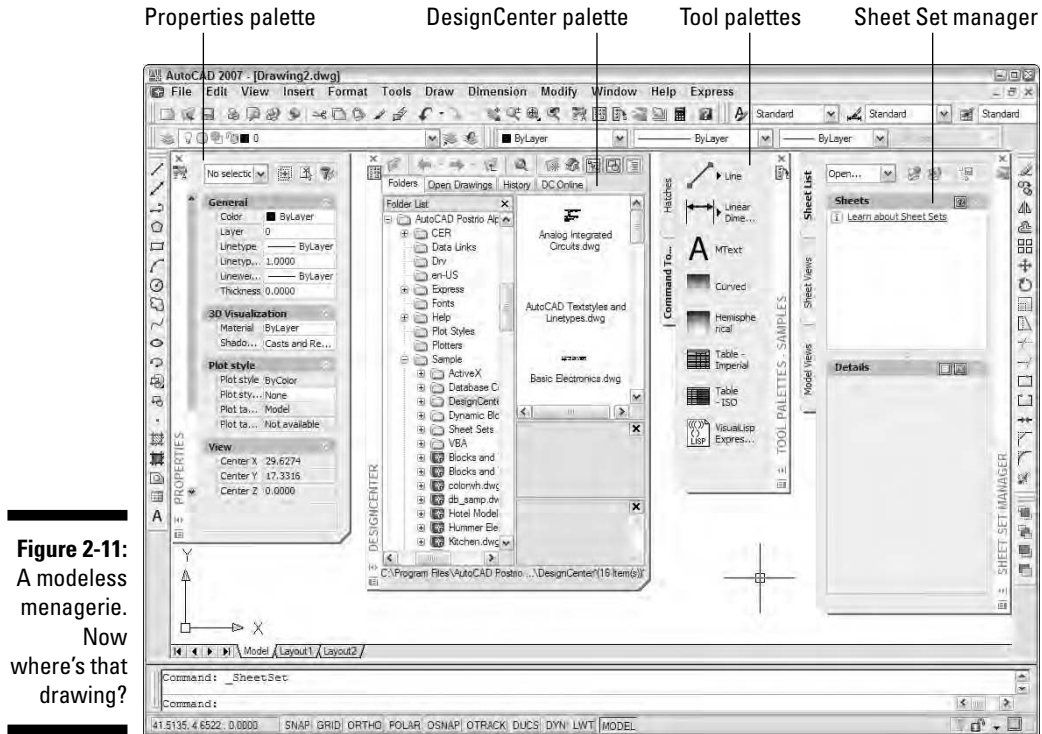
Properties palette
DesignCenter palette
Tool palettes
Sheet Set manager

AutoCAD 2007 - [Drawing2.dwg]
File Edit View Insert Format Tools Draw Dimension Modify Window Help Express
Standard
Standard
Standard
0
ByLayer
ByLayer
ByLayer

No selection
General
Color ByLayer
Layer 0
Linetype ByLayer
Linetyp... 1.0000
Linewei... ByLayer
Thickness 0.0000
3D Visualization
Material ByLayer
Shado... Casts and Re...
Plot style
Plot style ByColor
Plot sty... None
Plot ta... Model
Plot ta... Not available
View
Center X 29.6274
Center Y 17.3316
Center Z 0.0000
PROPERTIES

Folders Open Drawings History DC Online
Folder List
AutoCAD Postrio Alp
CER
Data Links
Drv
en-US
Express
Fonts
Help
Plot Styles
Plotters
Sample
ActiveX
Database C
DesignCente
Dynamic Blo
Sheet Sets
VBA
Blocks and
Blocks and
colorwh.dwg
db_samp.dw
Hotel Model
Hummer Ele
Kitchen.dwg
Analog Integrated Circuits.dwg
AutoCAD Textstyles and Linetypes.dwg
Basic Electronics.dwg
C:\Program Files\AutoCAD Postrio ...\DesignCenter\(16 Item(s))
DESIGNCENTER

Hatches
Command To...
Line
Linear Dime...
MText
Curved
Hemispherical
Table - Imperial
Table - ISO
VisualLisp Expres...
TOOL PALETTES - SAMPLES

Sheet List
Sheet Views
Model Views
Open...
Sheets
Learn about Sheet Sets
Details
SHEET SET MANAGER

Figure 2-11: A modeless menagerie. Now where's that drawing?

Model Layout1 Layout2
Command: _SheetSet
Command:
41.5135, 4.6522 , 0.0000 SNAP GRID ORTHO POLAR OSNAP OTRACK DUCS DYN LWT MODEL